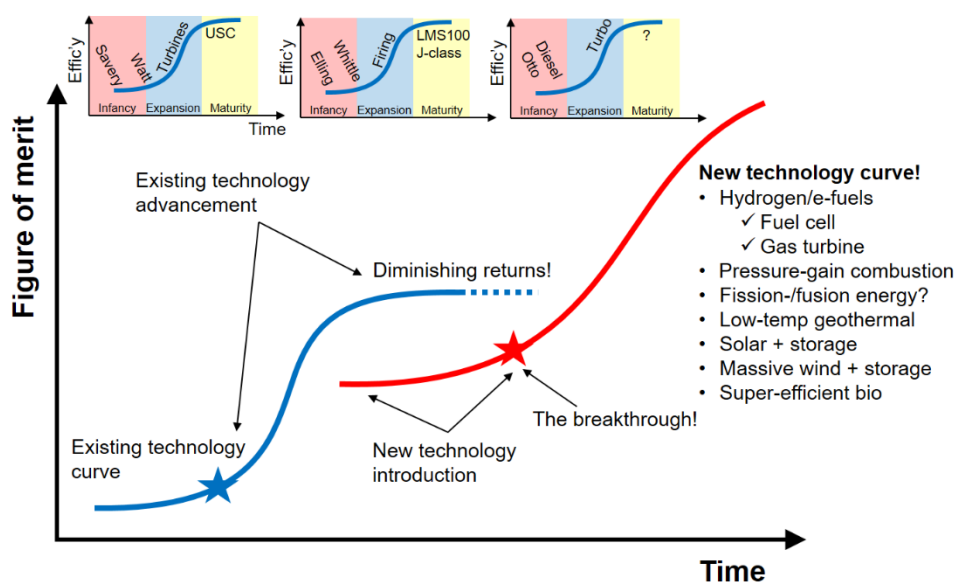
Effic'y
Savery
Watt
Turbines
USC
Infancy
Expansion
Maturity
Time

Effic'y
Elling
Whittle
Firing
LMS100
J-class
Infancy
Expansion
Maturity

Effic'y
Otto
Diesel
Turbo
?
Infancy
Expansion
Maturity

Figure of merit

Existing technology advancement

Diminishing returns!

New technology curve!
• Hydrogen/e-fuels
✓ Fuel cell
✓ Gas turbine
• Pressure-gain combustion
• Fission-/fusion energy?
• Low-temp geothermal
• Solar + storage
• Massive wind + storage
• Super-efficient bio

The breakthrough!

Existing technology curve

New technology introduction

Time